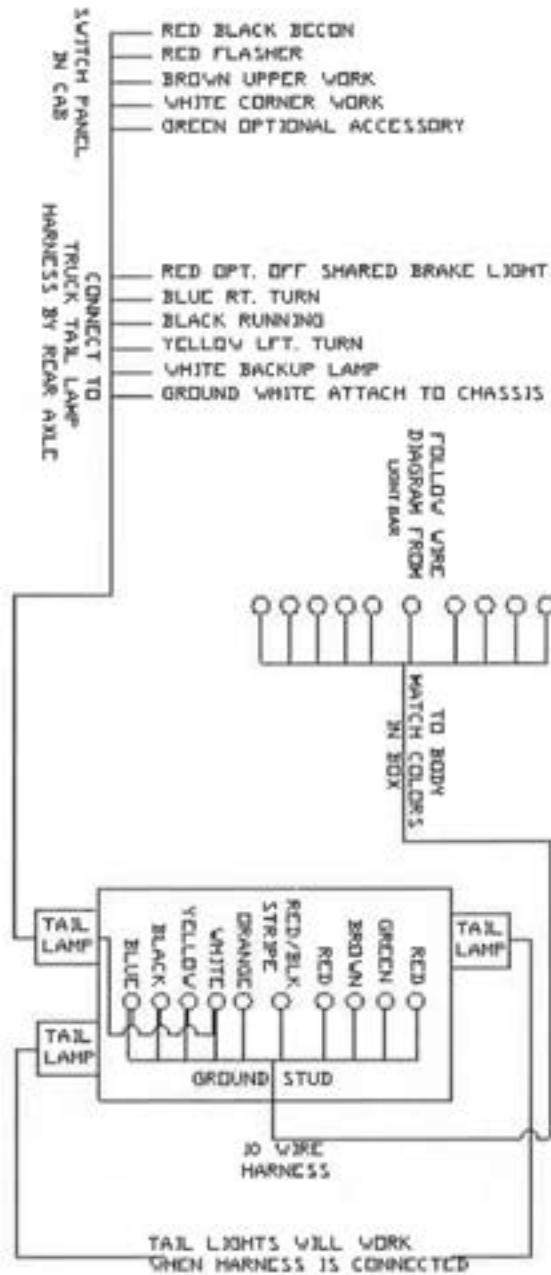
SWITCH PANEL IN CAB

RED BLACK BECON
RED FLASHER
BROWN UPPER WORK
WHITE CORNER WORK
GREEN OPTIONAL ACCESSORY

CONNECT TO TRUCK TAIL LAMP HARNESS BY REAR AXLE

RED OPT. OFF SHARED BRAKE LIGHT
BLUE RT. TURN
BLACK RUNNING
YELLOW LFT. TURN
WHITE BACKUP LAMP
GROUND WHITE ATTACH TO CHASSIS

FOLLOW WIRE DIAGRAM FROM LIGHT BAR

TO BODY MATCH COLORS IN BOX

TAIL LAMP

TAIL LAMP

TAIL LAMP

BLUE
BLACK
YELLOW
WHITE
ORANGE
RED/BLK. STRIPE
RED
BROWN
GREEN
RED

GROUND STUD

10 WIRE HARNESS

TAIL LIGHTS WILL WORK WHEN HARNESS IS CONNECTED